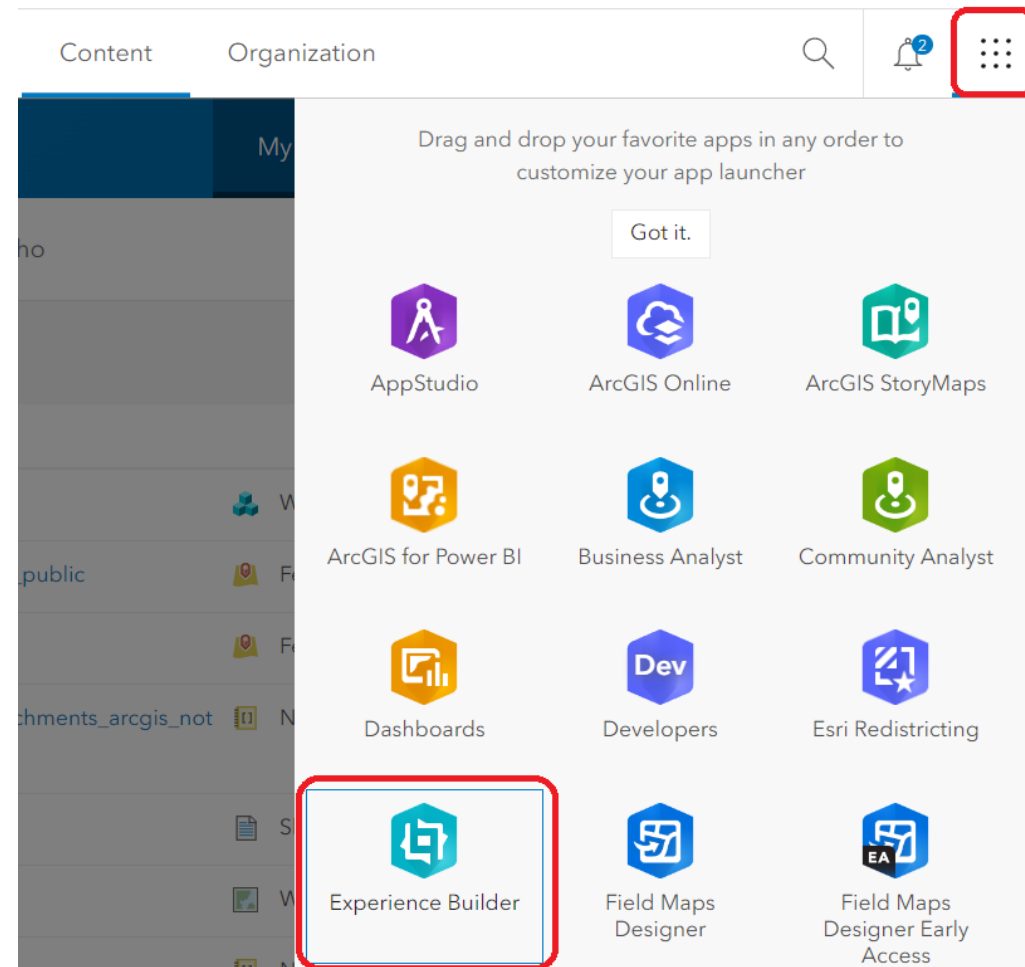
Content Organization

2

My

ho

W

_public Fe

Fe

chments_arcgis_not N

S

W

Drag and drop your favorite apps in any order to customize your app launcher

Got it.

AppStudio

ArcGIS Online

ArcGIS StoryMaps

ArcGIS for Power BI

Business Analyst

Community Analyst

Dashboards

Dev

Developers

Esri Redistricting

Experience Builder

Field Maps Designer

EA

Field Maps Designer Early Access